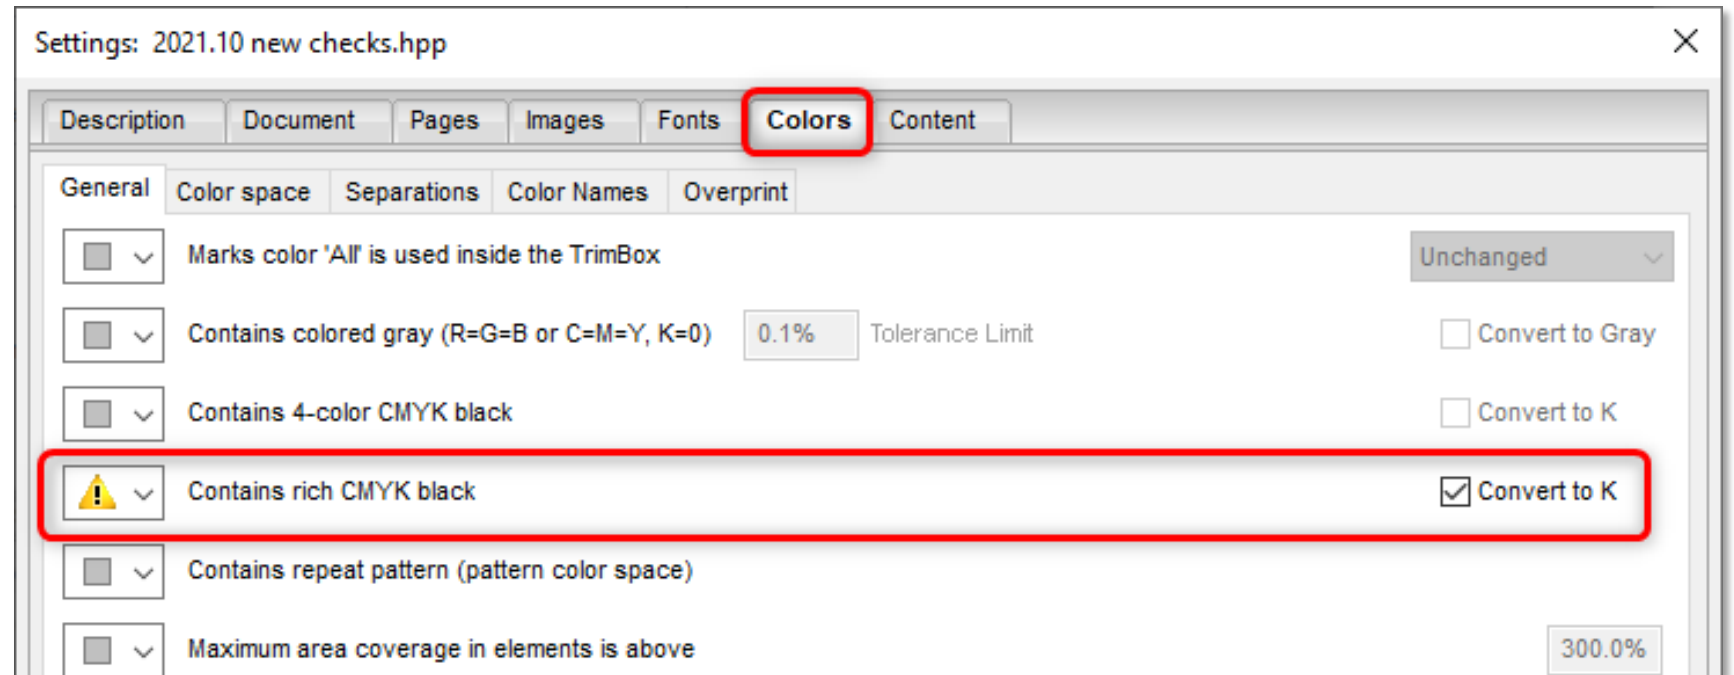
Settings: 2021.10 new checks.hpp

Description Document Pages Images Fonts Colors Content

General Color space Separations Color Names Overprint

Marks color 'All' is used inside the TrimBox Unchanged

Contains colored gray (R=G=B or C=M=Y, K=0) 0.1% Tolerance Limit Convert to Gray

Contains 4-color CMYK black Convert to K

Contains rich CMYK black Convert to K

Contains repeat pattern (pattern color space)

Maximum area coverage in elements is above 300.0%